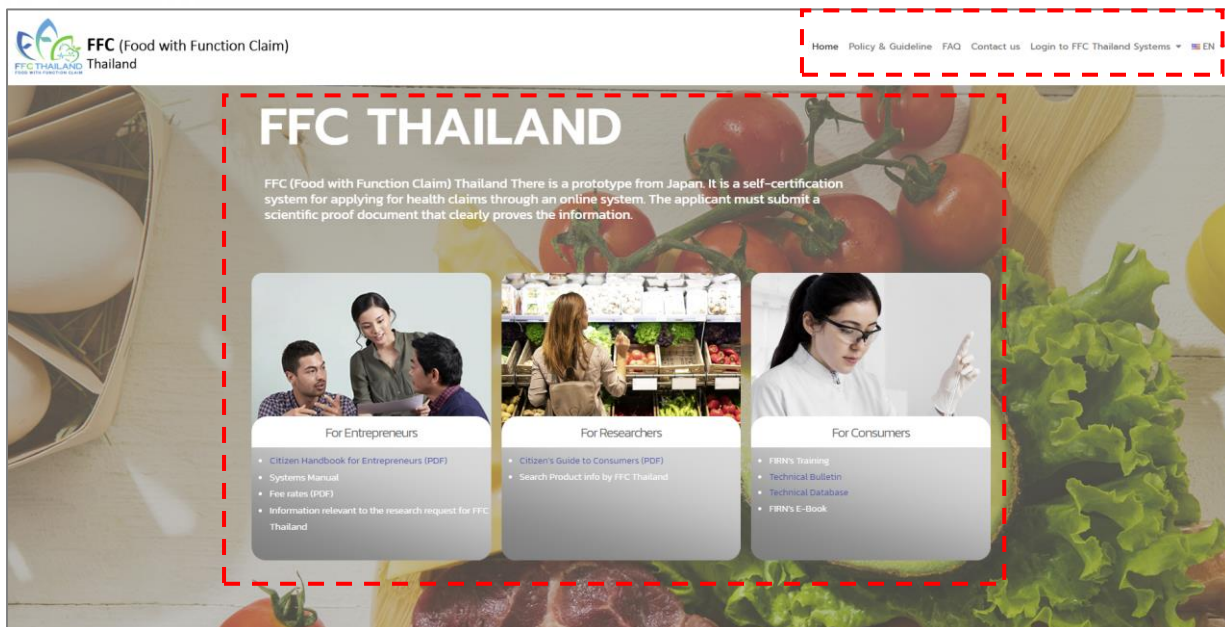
FFC THAILAND
FOOD WITH FUNCTION CLAIM

FFC (Food with Function Claim) Thailand

Home Policy & Guideline FAQ Contact us Login to FFC Thailand Systems EN

FFC THAILAND

FFC (Food with Function Claim) Thailand There is a prototype from Japan. It is a self-certification system for applying for health claims through an online system. The applicant must submit a scientific proof document that clearly proves the information.

For Entrepreneurs
- Citizen Handbook for Entrepreneurs (PDF)
- Systems Manual
- Fee rates (PDF)
- Information relevant to the research request for FFC Thailand

For Researchers
- Citizen's Guide to Consumers (PDF)
- Search Product info by FFC Thailand

For Consumers
- FIRN's Training
- Technical Bulletin
- Technical Database
- FIRN's E-Book